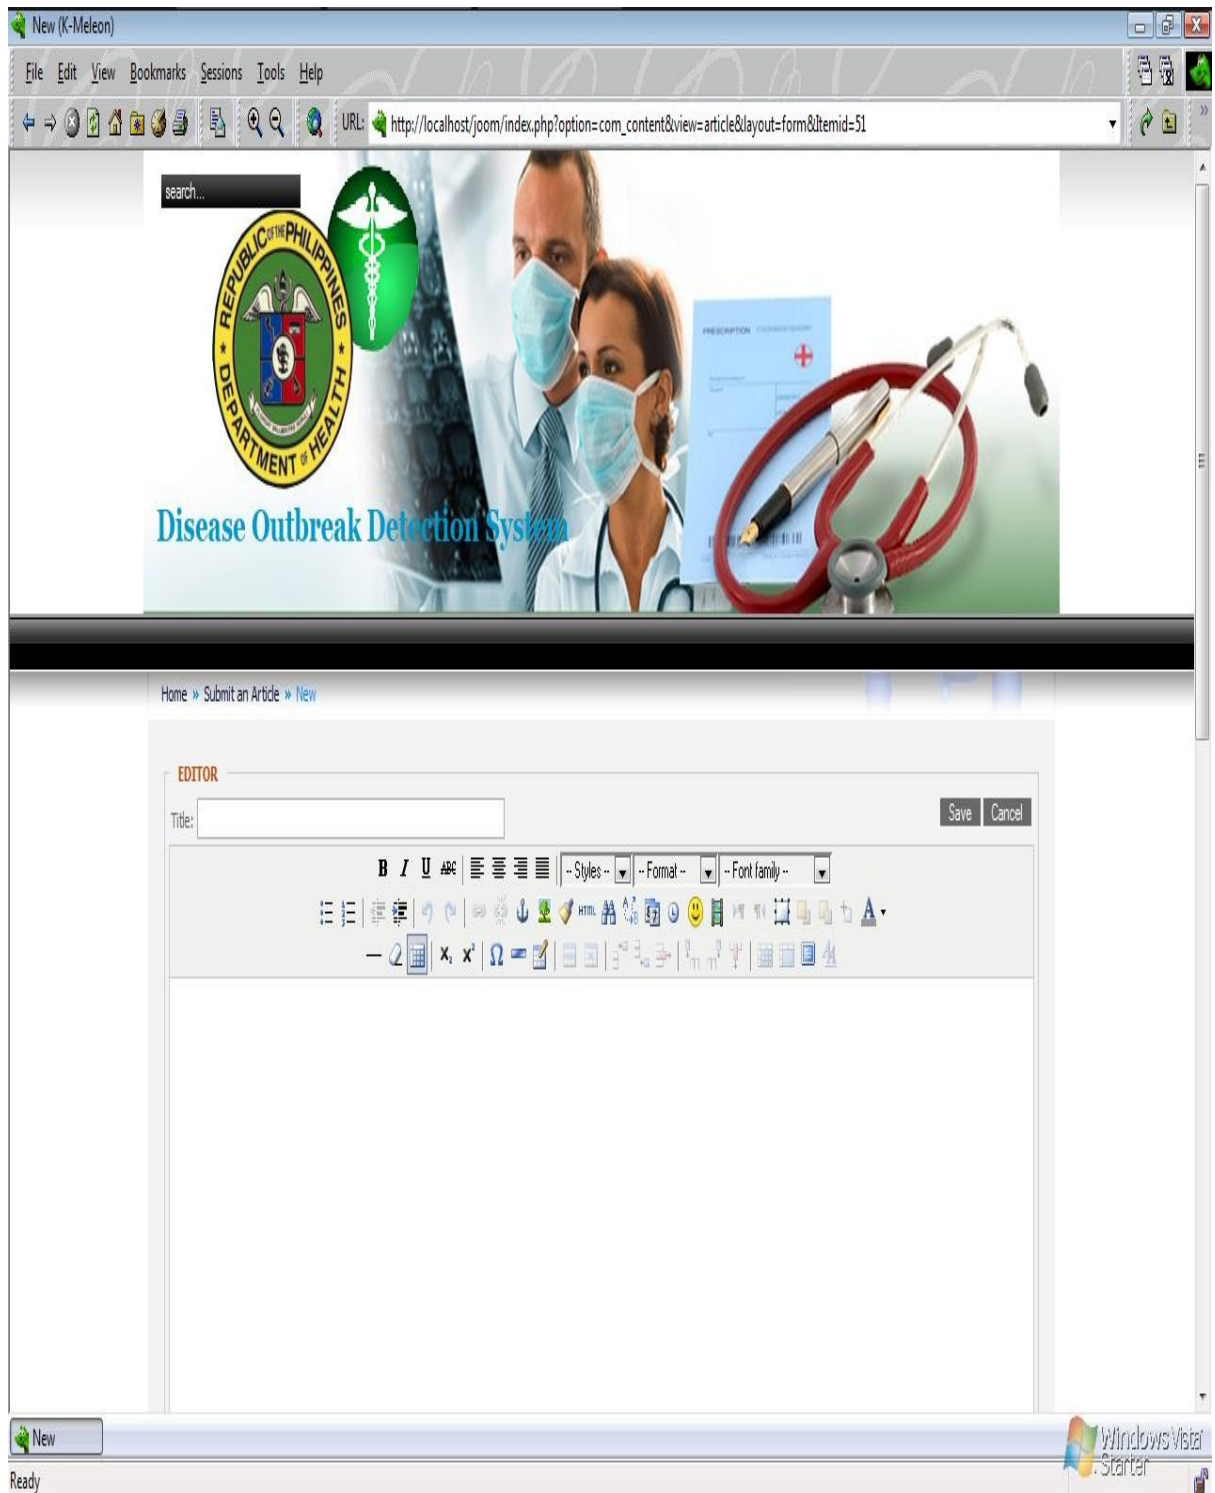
New (K-Meleon)

File Edit View Bookmarks Sessions Tools Help

URL: http://localhost/joom/index.php?option=com_content&view=article&layout=form&Itemid=51

search...

REPUBLIC OF THE PHILIPPINES
DEPARTMENT OF HEALTH

PRESCRIPTION

Disease Outbreak Detection System

Home » Submit an Article » New

EDITOR

Title:

Save Cancel

B I U ABC -- Styles -- -- Format -- -- Font family --

HTML

$x_2$ $x^2$ Ω

New

Windows Vista Starter

Ready